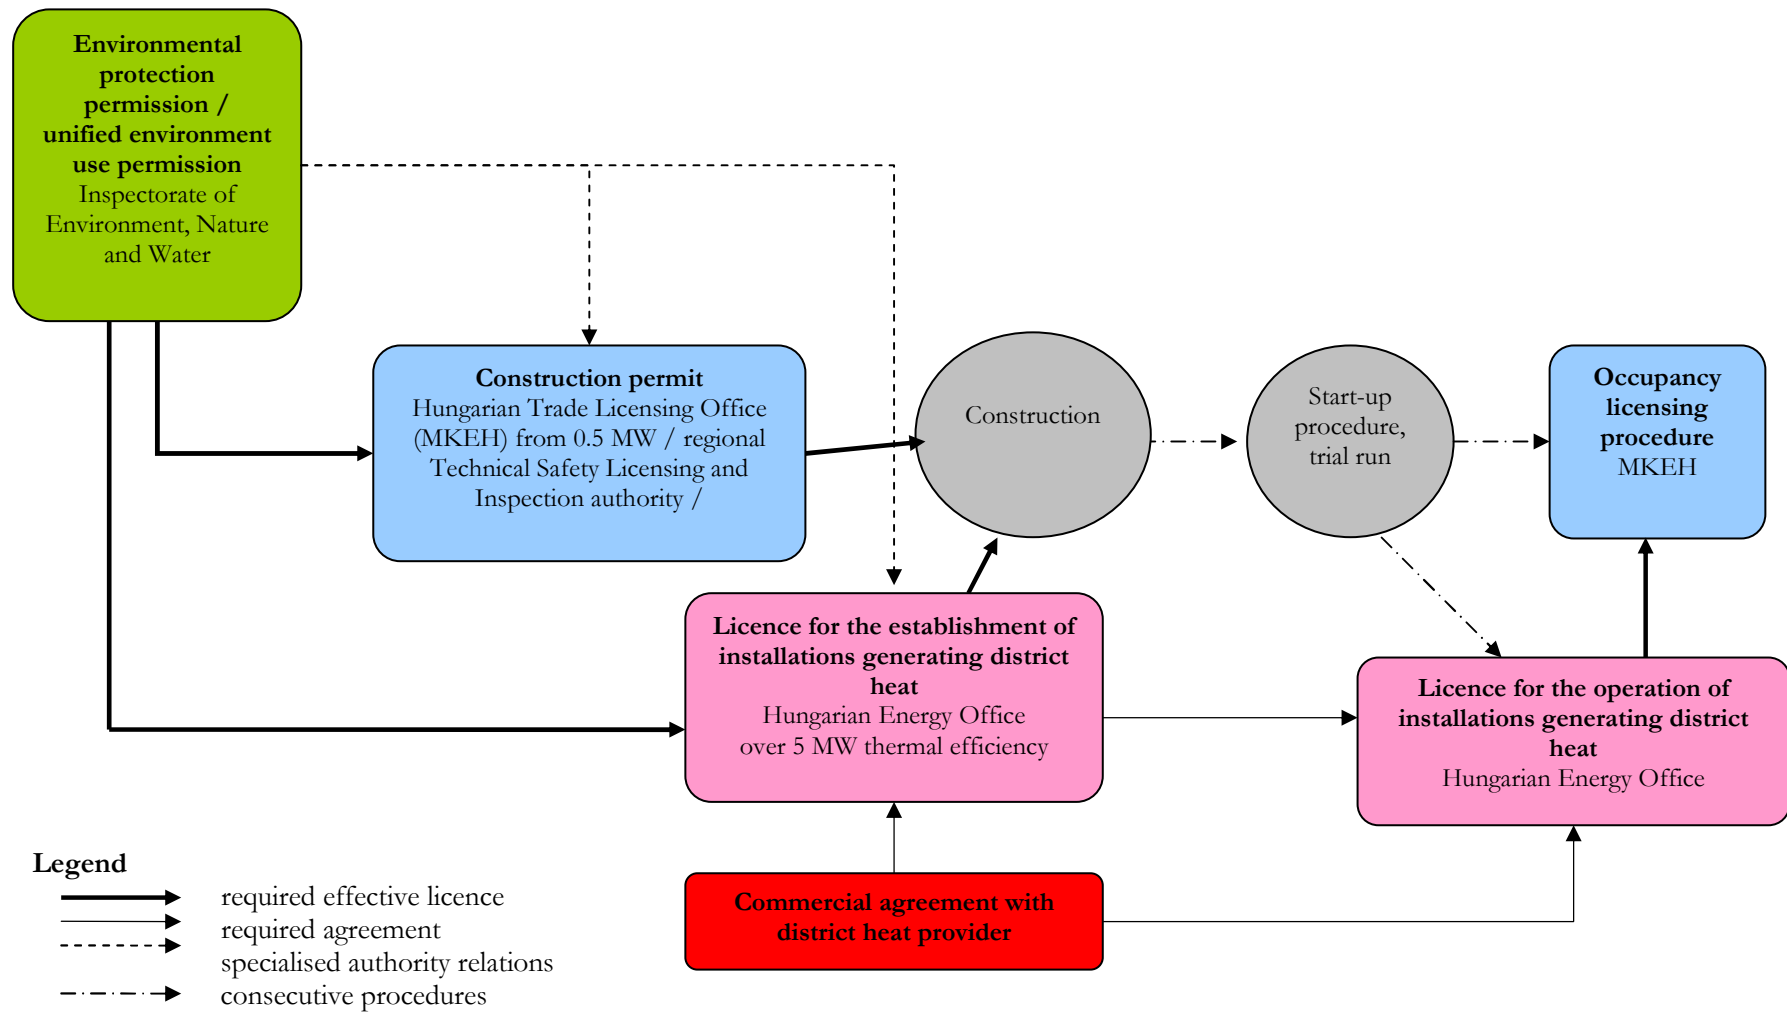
**Environmental protection permission / unified environment use permission**
Inspectorate of Environment, Nature and Water

**Construction permit**
Hungarian Trade Licensing Office (MKEH) from 0.5 MW / regional Technical Safety Licensing and Inspection authority /

Construction

Start-up procedure, trial run

**Occupancy licensing procedure**
MKEH

**Licence for the establishment of installations generating district heat**
Hungarian Energy Office over 5 MW thermal efficiency

**Licence for the operation of installations generating district heat**
Hungarian Energy Office

**Commercial agreement with district heat provider**

**Legend**
required effective licence
required agreement
specialised authority relations
consecutive procedures